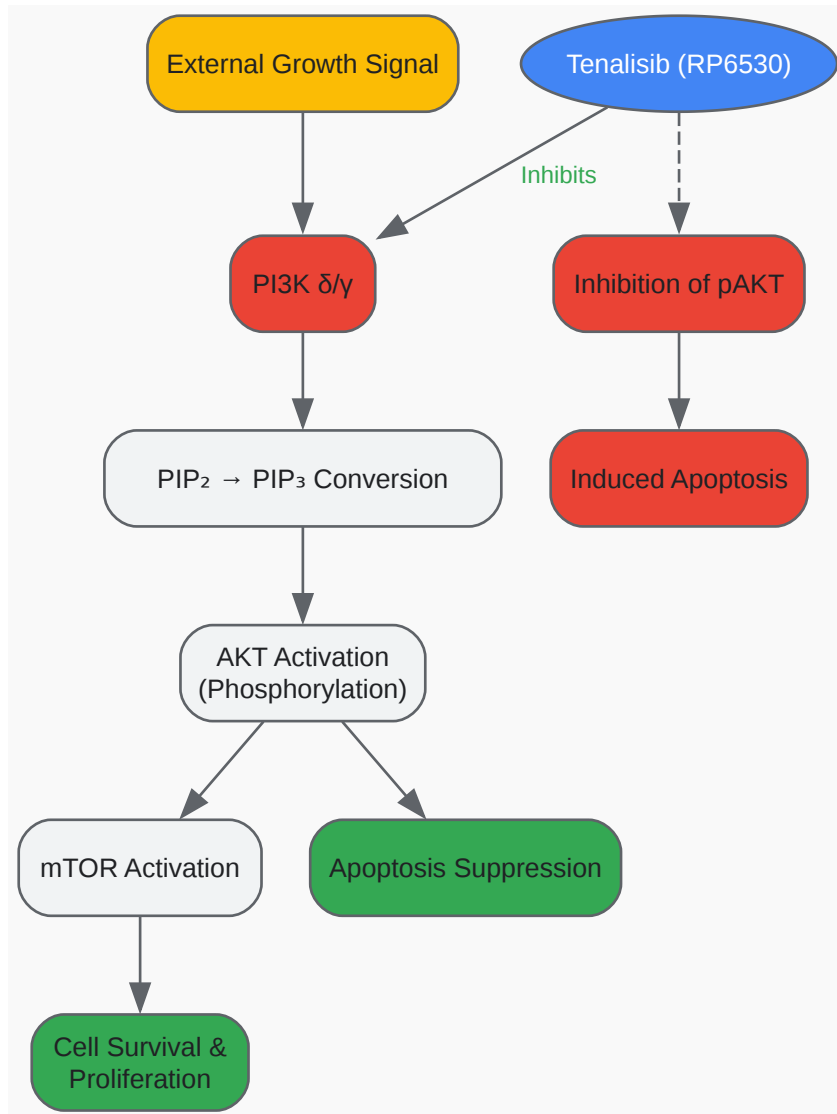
External Growth Signal

Tenalisib (RP6530)

Inhibits

PI3K δ/γ

Inhibition of pAKT

PIP₂ → PIP₃ Conversion

Induced Apoptosis

AKT Activation (Phosphorylation)

mTOR Activation

Apoptosis Suppression

Cell Survival & Proliferation